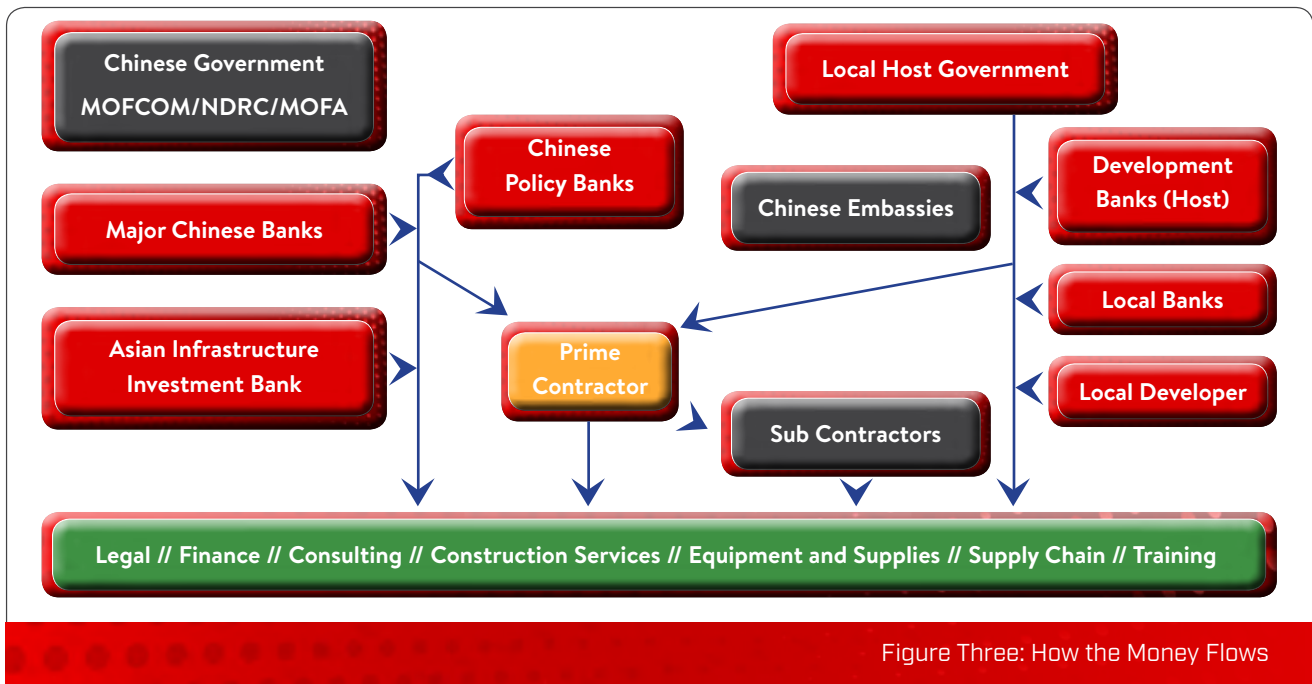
Chinese Government
MOFCOM/NDRC/MOFA

Local Host Government

Chinese Policy Banks

Major Chinese Banks

Chinese Embassies

Development Banks (Host)

Local Banks

Asian Infrastructure Investment Bank

Prime Contractor

Local Developer

Sub Contractors

Legal // Finance // Consulting // Construction Services // Equipment and Supplies // Supply Chain // Training

Figure Three: How the Money Flows